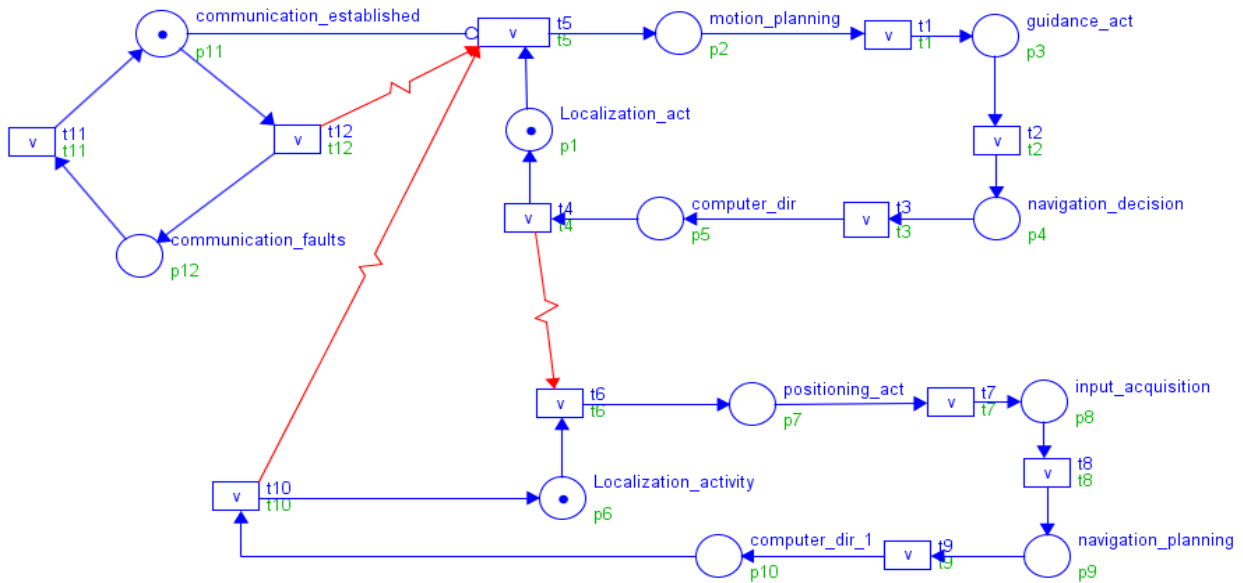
communication_established
p11
v t5
t5
motion_planning
p2
v t1
t1
guidance_act
p3
v t11
t11
v t12
t12
Localization_act
p1
v t2
t2
v t4
t4
computer_dir
p5
v t3
t3
navigation_decision
p4
communication_faults
p12
v t6
t6
positioning_act
p7
v t7
t7
input_acquisition
p8
v t8
t8
v t10
t10
Localization_activity
p6
computer_dir_1
p10
v t9
t9
navigation_planning
p9